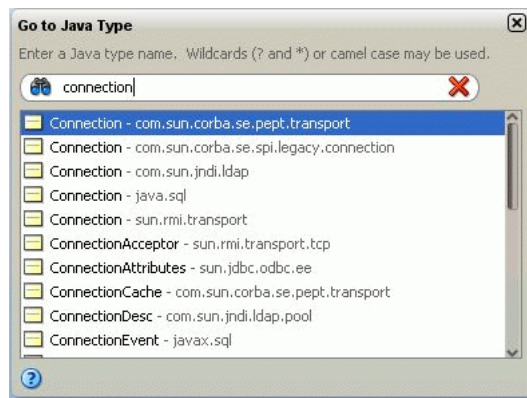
Go to Java Type

Enter a Java type name. Wildcards (? and *) or camel case may be used.

connection

Connection - com.sun.corba.se.pept.transport
Connection - com.sun.corba.se.spi.legacy.connection
Connection - com.sun.jndi.ldap
Connection - java.sql
Connection - sun.rmi.transport
ConnectionAcceptor - sun.rmi.transport.tcp
ConnectionAttributes - sun.jdbc.odbc.ee
ConnectionCache - com.sun.corba.se.pept.transport
ConnectionDesc - com.sun.jndi.ldap.pool
ConnectionEvent - javax.sql

?